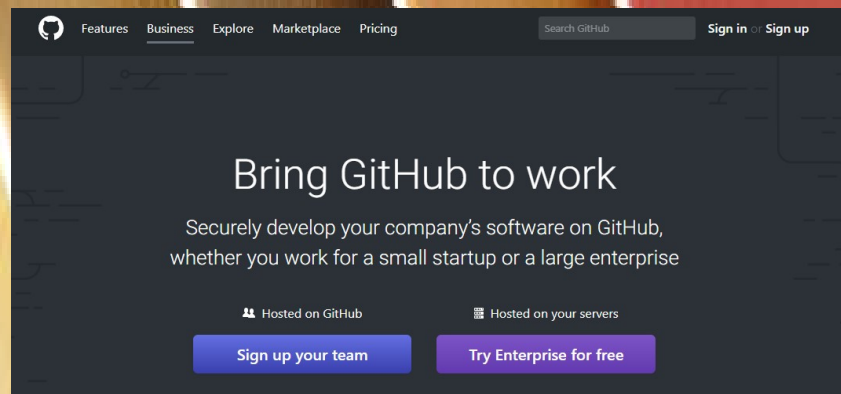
Features Business Explore Marketplace Pricing

Search GitHub

Sign in or Sign up

Bring GitHub to work

Securely develop your company's software on GitHub, whether you work for a small startup or a large enterprise

Hosted on GitHub

Hosted on your servers

Sign up your team

Try Enterprise for free